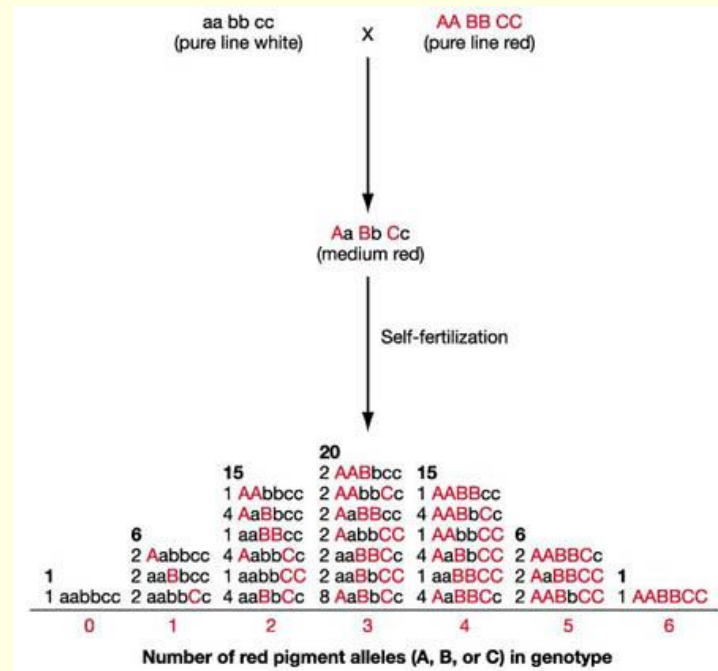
aa bb cc
(pure line white)

X

AA BB CC
(pure line red)

Aa Bb Cc
(medium red)

Self-fertilization

20
2 AABbcc
2 AAbbCc
2 AaBBcc
2 AabbCC
2 aaBBCc
2 aaBbCC
8 AaBbCc

15
1 AAbbcc
4 AaBbcc
1 aaBBcc
4 AabbCc
1 aabbCC
4 aaBbCc

15
1 AABBcc
4 AABbCc
1 AAbbCC
4 AaBbCC
1 aaBBCC
4 AaBBCc

6
2 Aabbcc
2 aaBbcc
2 aabbCc

6
2 AABBCc
2 AaBBCC
2 AABbCC

1
1 aabbcc

1
1 AABBCC

| 0 | 1 | 2 | 3 | 4 | 5 | 6 |
|---|---|---|---|---|---|---|

Number of red pigment alleles (A, B, or C) in genotype